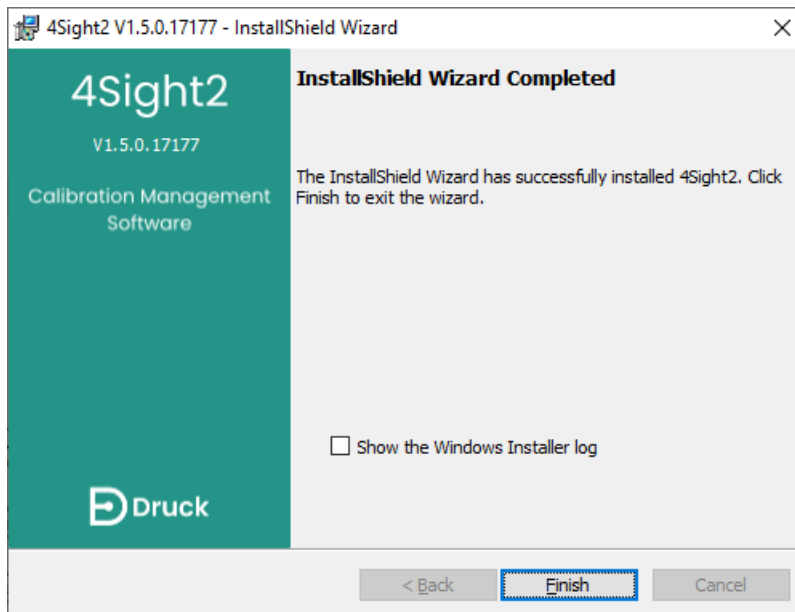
4Sight2 V1.5.0.17177 - InstallShield Wizard

×

4Sight2

V1.5.0.17177

Calibration Management Software

Druck

InstallShield Wizard Completed

The InstallShield Wizard has successfully installed 4Sight2. Click Finish to exit the wizard.

Show the Windows Installer log

< Back

Finish

Cancel